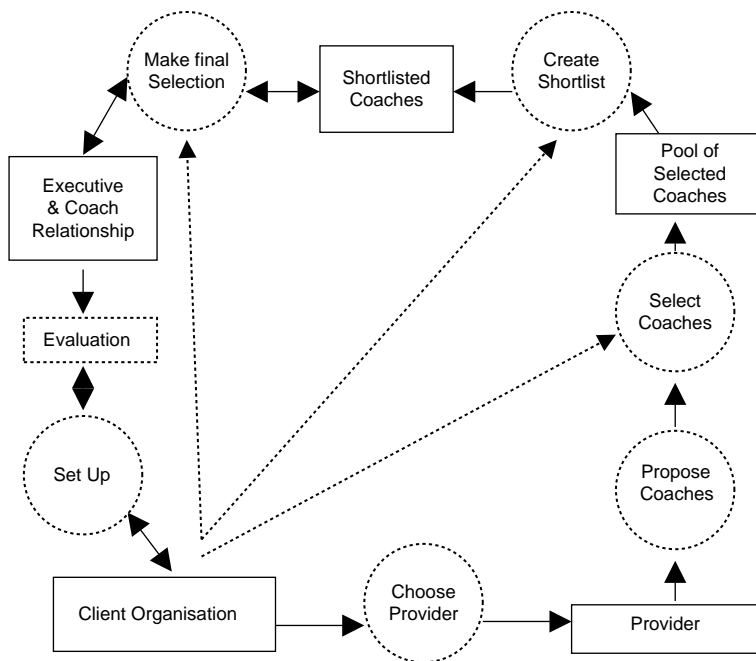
Make final Selection

Shortlisted Coaches

Create Shortlist

Pool of Selected Coaches

Executive & Coach Relationship

Evaluation

Select Coaches

Set Up

Propose Coaches

Client Organisation

Choose Provider

Provider